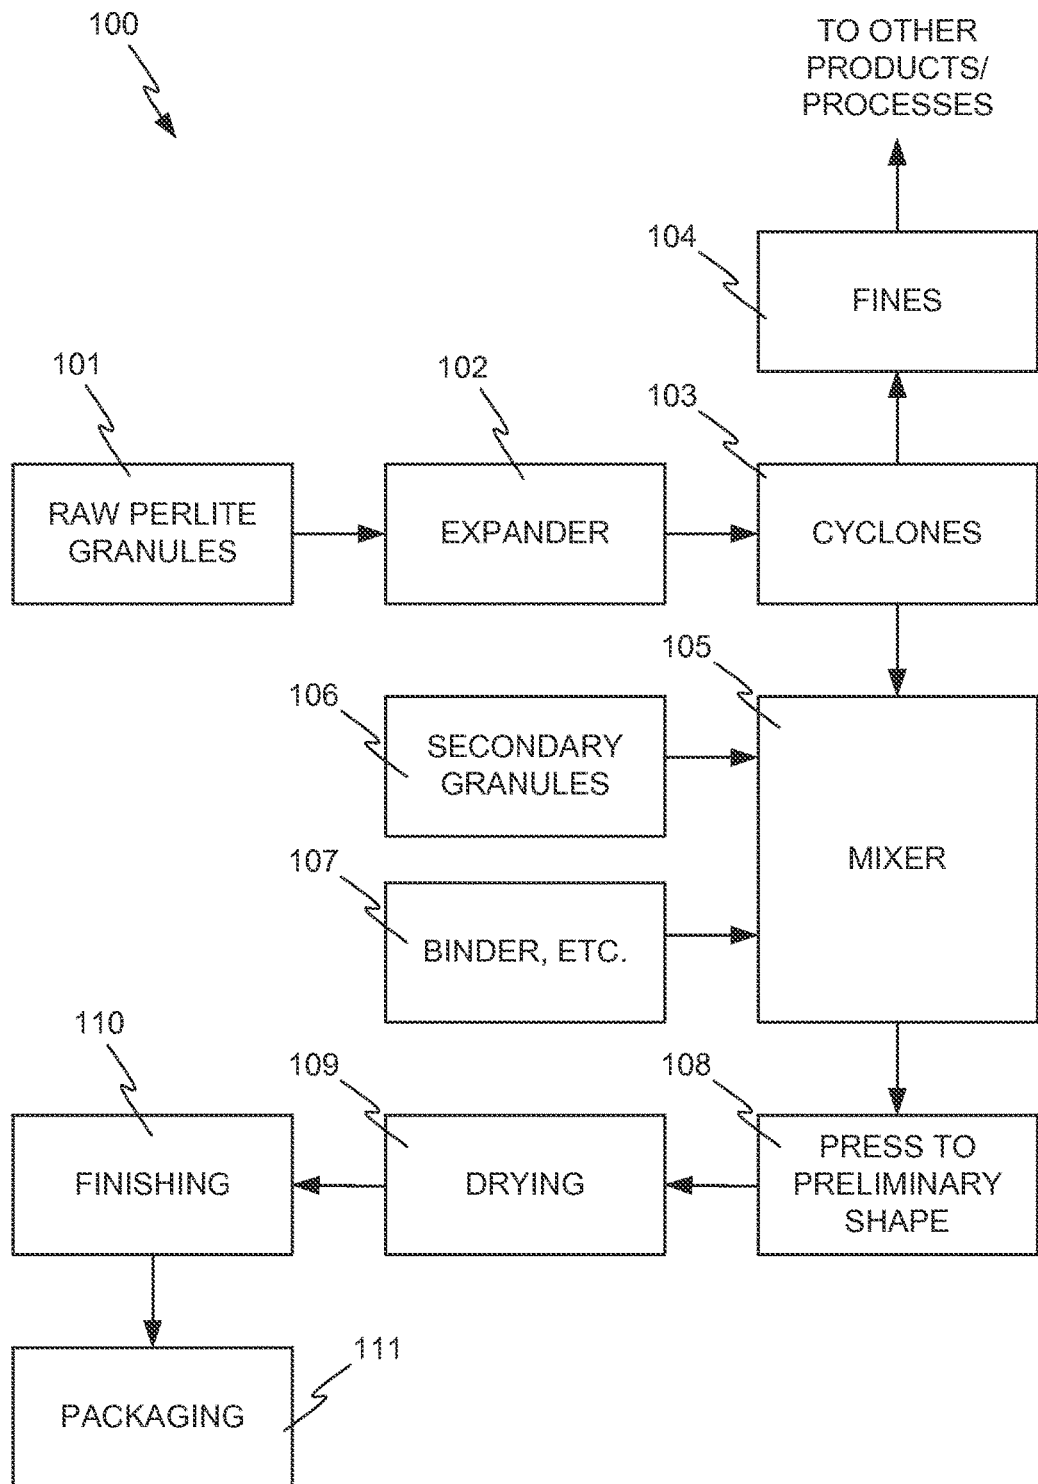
100

TO OTHER PRODUCTS/ PROCESSES

104

FINES

101

102

103

RAW PERLITE GRANULES

EXPANDER

CYCLONES

105

106

SECONDARY GRANULES

MIXER

107

BINDER, ETC.

110

109

108

FINISHING

DRYING

PRESS TO PRELIMINARY SHAPE

111

PACKAGING